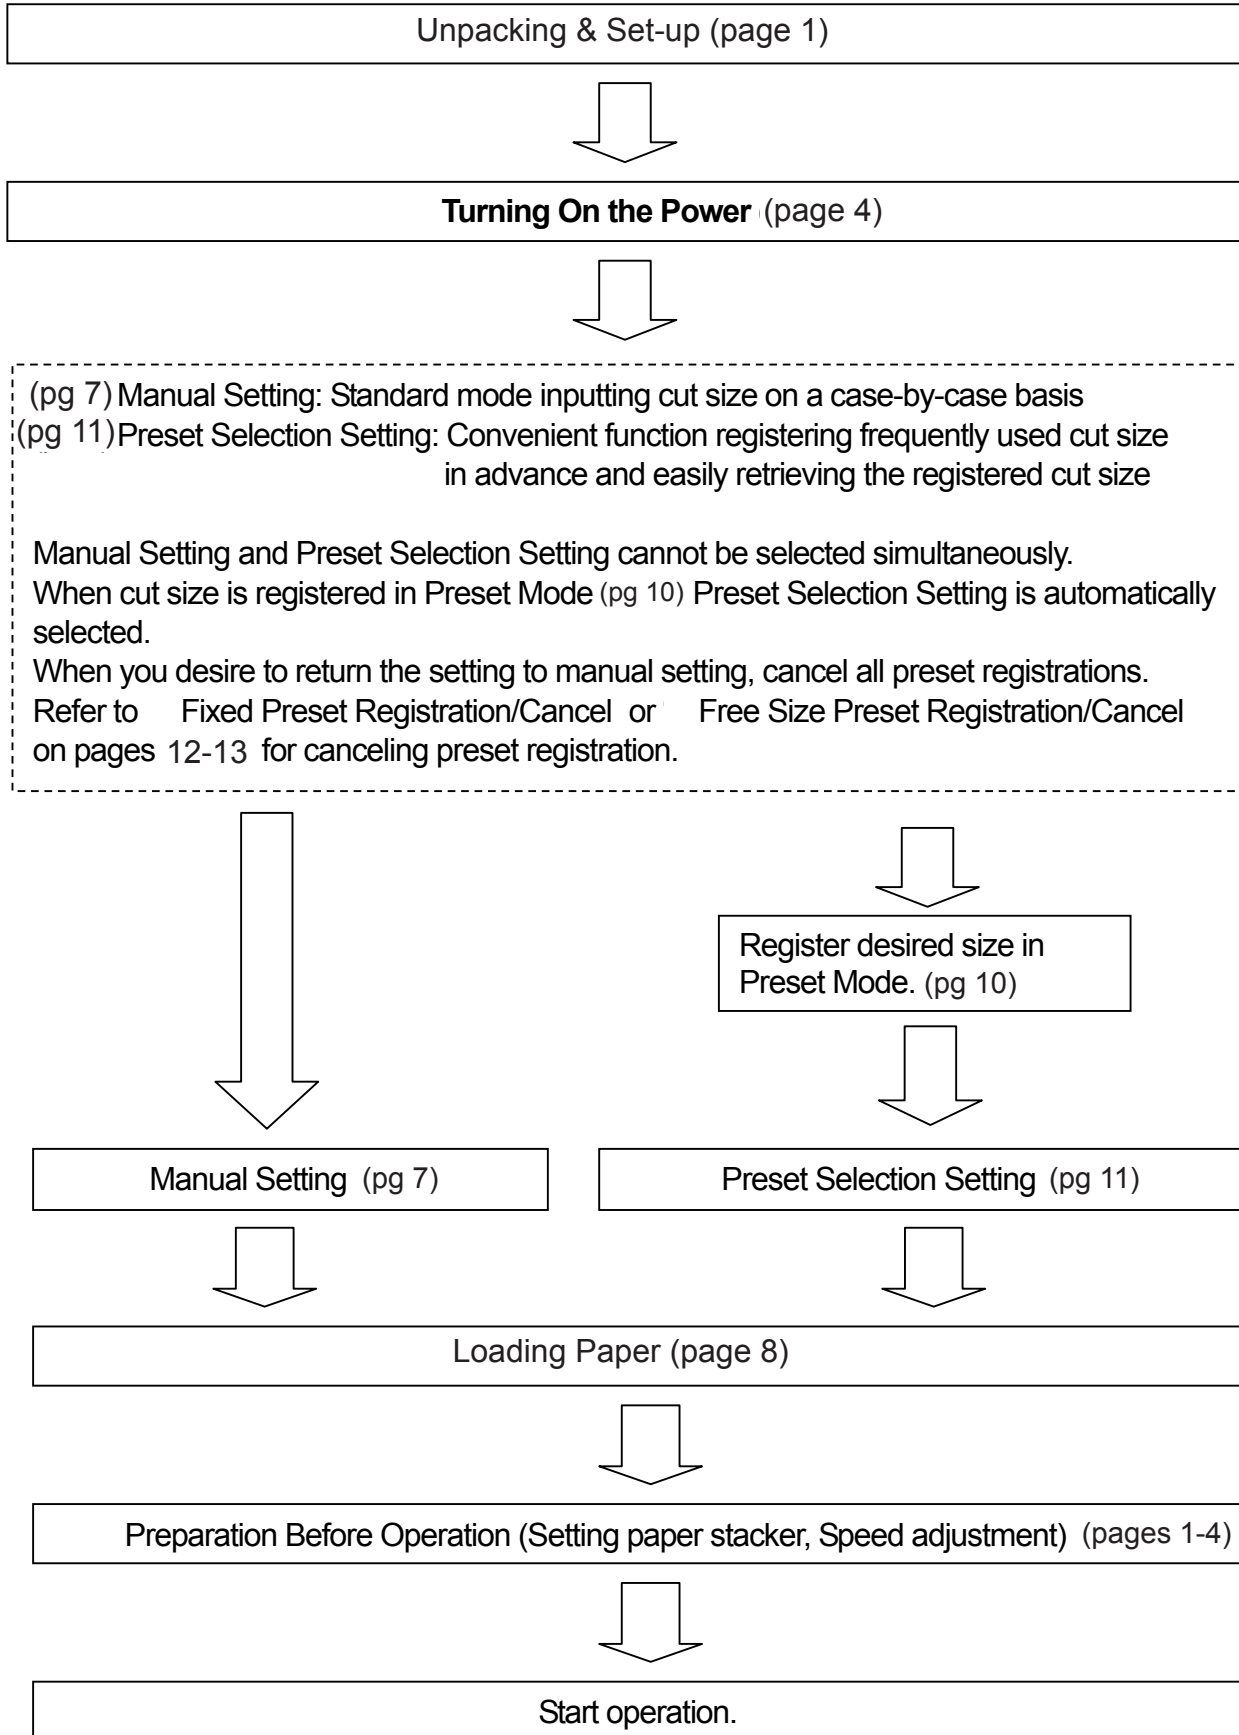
Unpacking & Set-up (page 1)

**Turning On the Power** (page 4)

(pg 7) Manual Setting: Standard mode inputting cut size on a case-by-case basis
(pg 11) Preset Selection Setting: Convenient function registering frequently used cut size in advance and easily retrieving the registered cut size

Manual Setting and Preset Selection Setting cannot be selected simultaneously.
When cut size is registered in Preset Mode (pg 10) Preset Selection Setting is automatically selected.
When you desire to return the setting to manual setting, cancel all preset registrations.
Refer to Fixed Preset Registration/Cancel or Free Size Preset Registration/Cancel on pages 12-13 for canceling preset registration.

Register desired size in Preset Mode. (pg 10)

Manual Setting (pg 7)

Preset Selection Setting (pg 11)

Loading Paper (page 8)

Preparation Before Operation (Setting paper stacker, Speed adjustment) (pages 1-4)

Start operation.